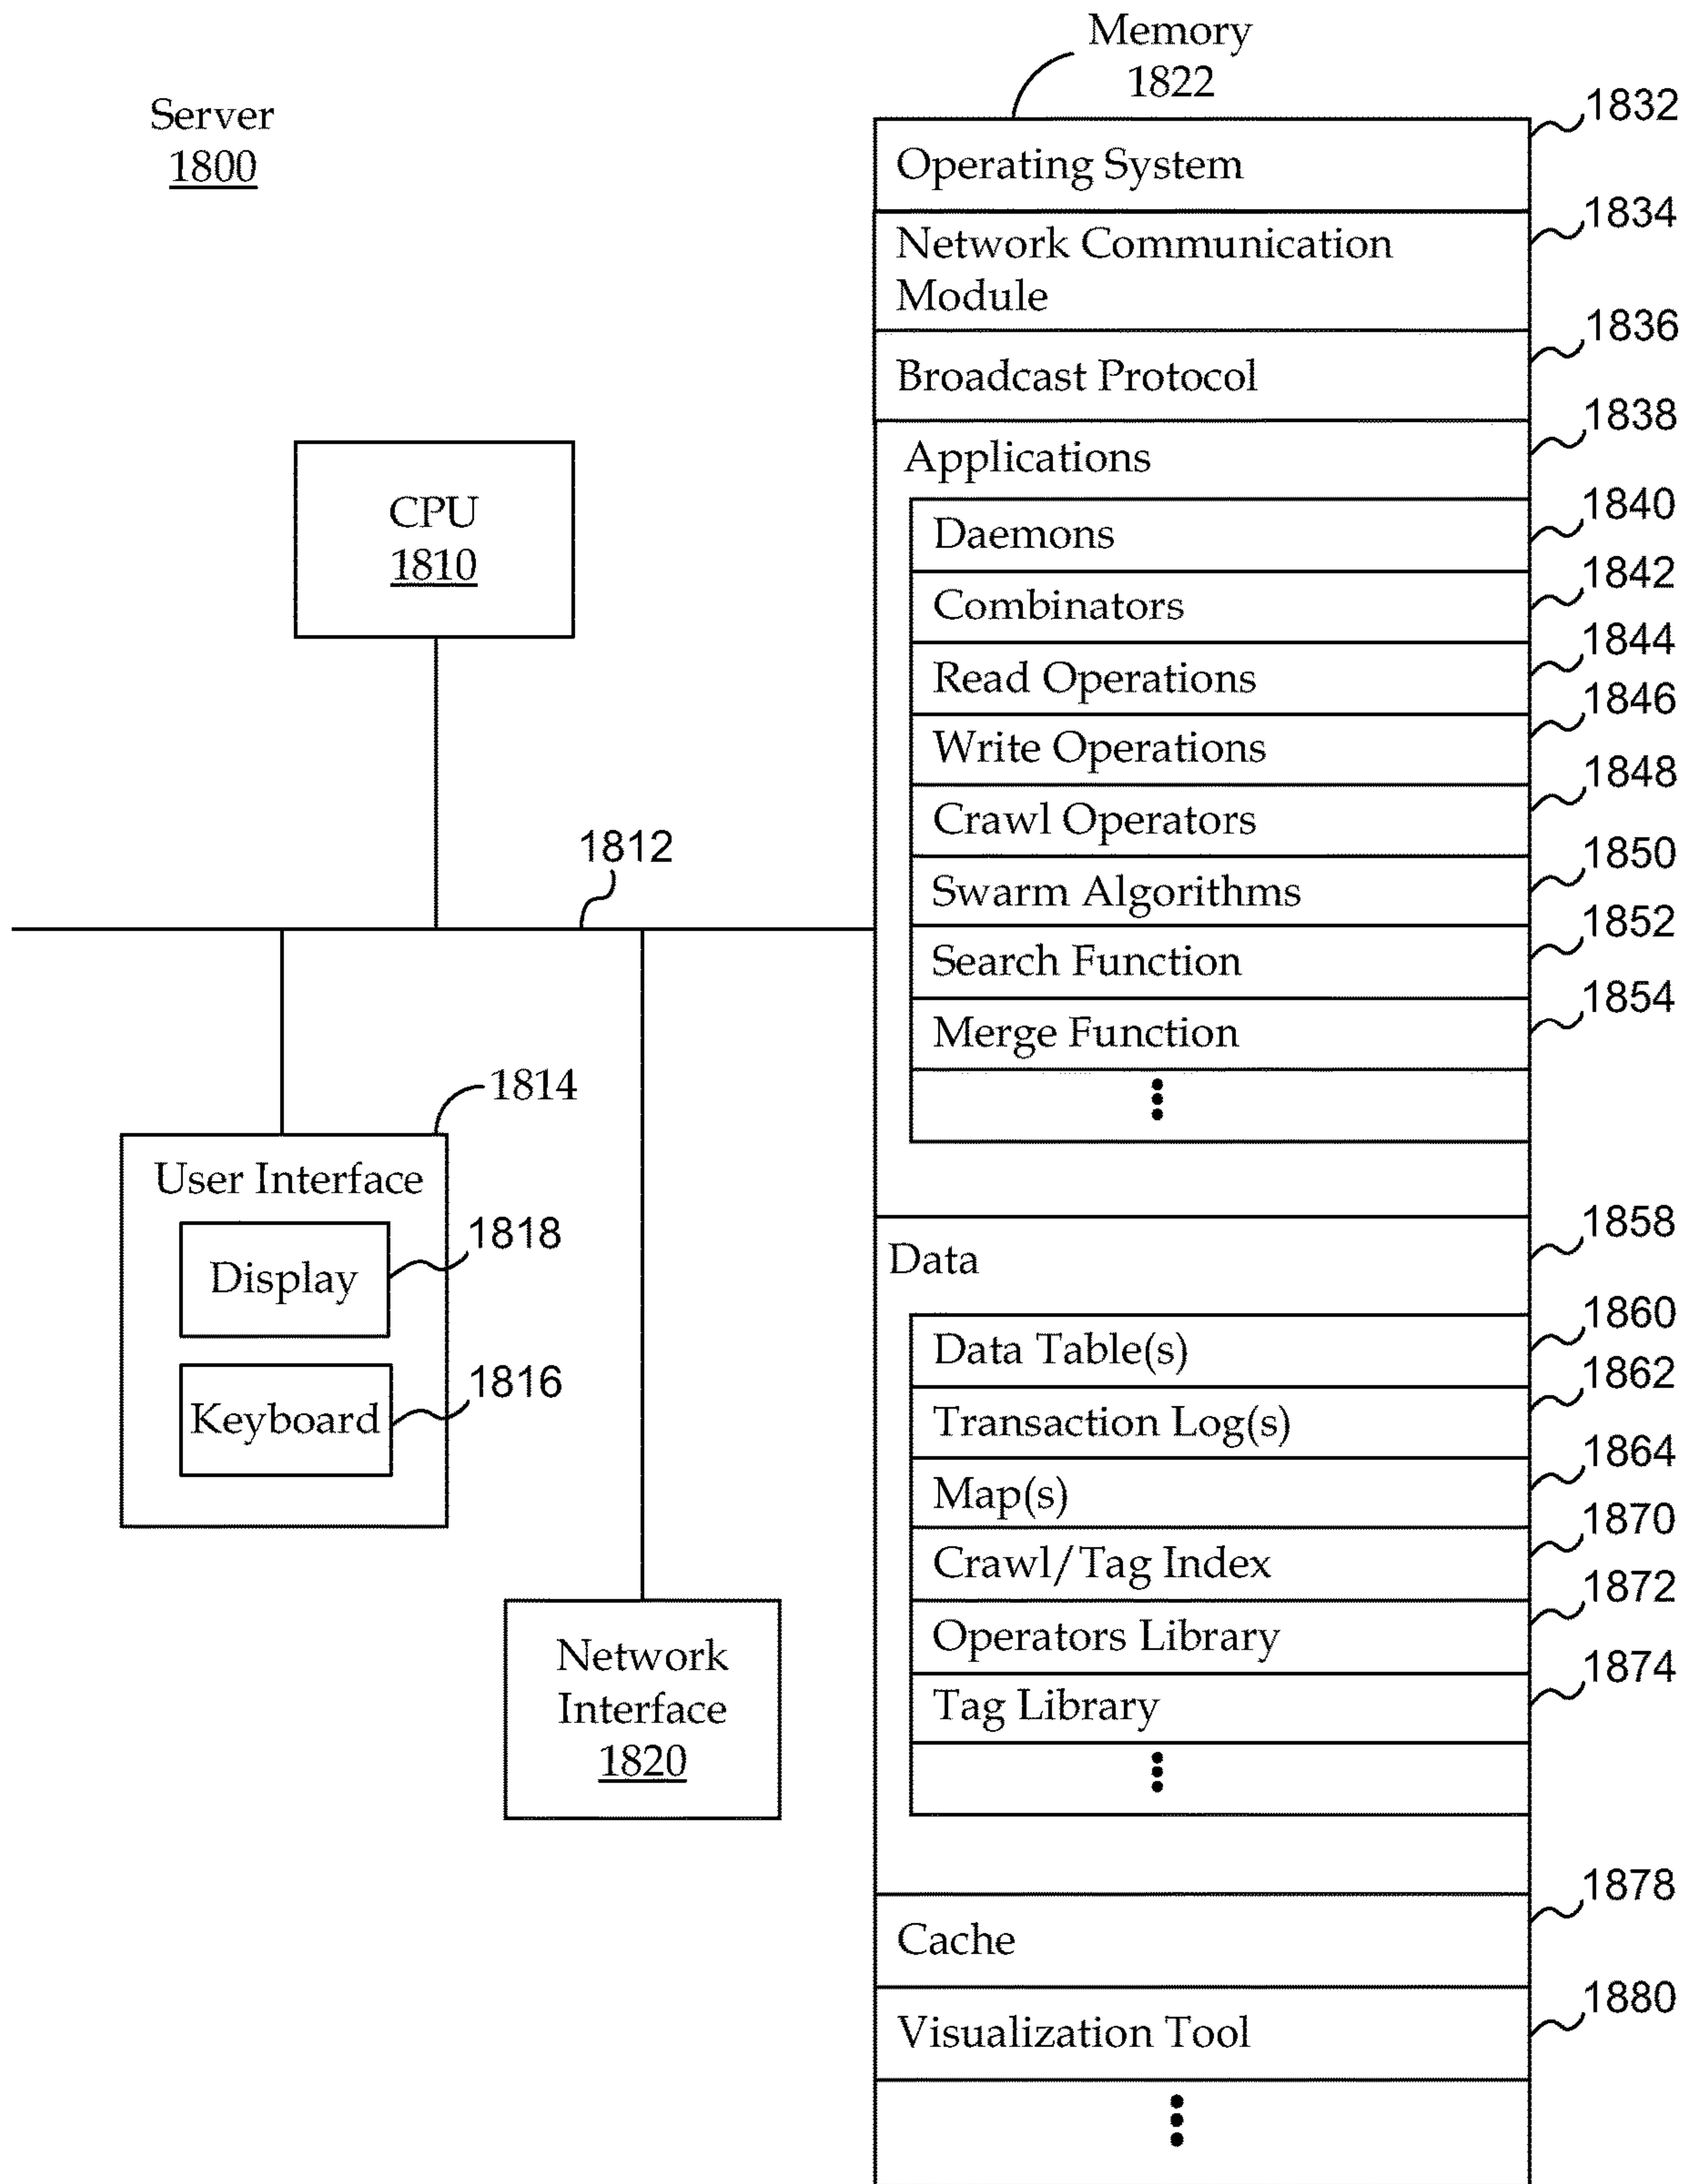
Server
1800

Memory
1822

CPU
1810

1812

1814

User Interface

Display

1818

Keyboard

1816

Network Interface
1820

1832
Operating System

1834
Network Communication Module

1836
Broadcast Protocol

1838
Applications

1840
Daemons

1842
Combinators

1844
Read Operations

1846
Write Operations

1848
Crawl Operators

1850
Swarm Algorithms

1852
Search Function

1854
Merge Function

⋮

1858
Data

1860
Data Table(s)

1862
Transaction Log(s)

1864
Map(s)

1870
Crawl/Tag Index

1872
Operators Library

1874
Tag Library

⋮

1878
Cache

1880
Visualization Tool

⋮